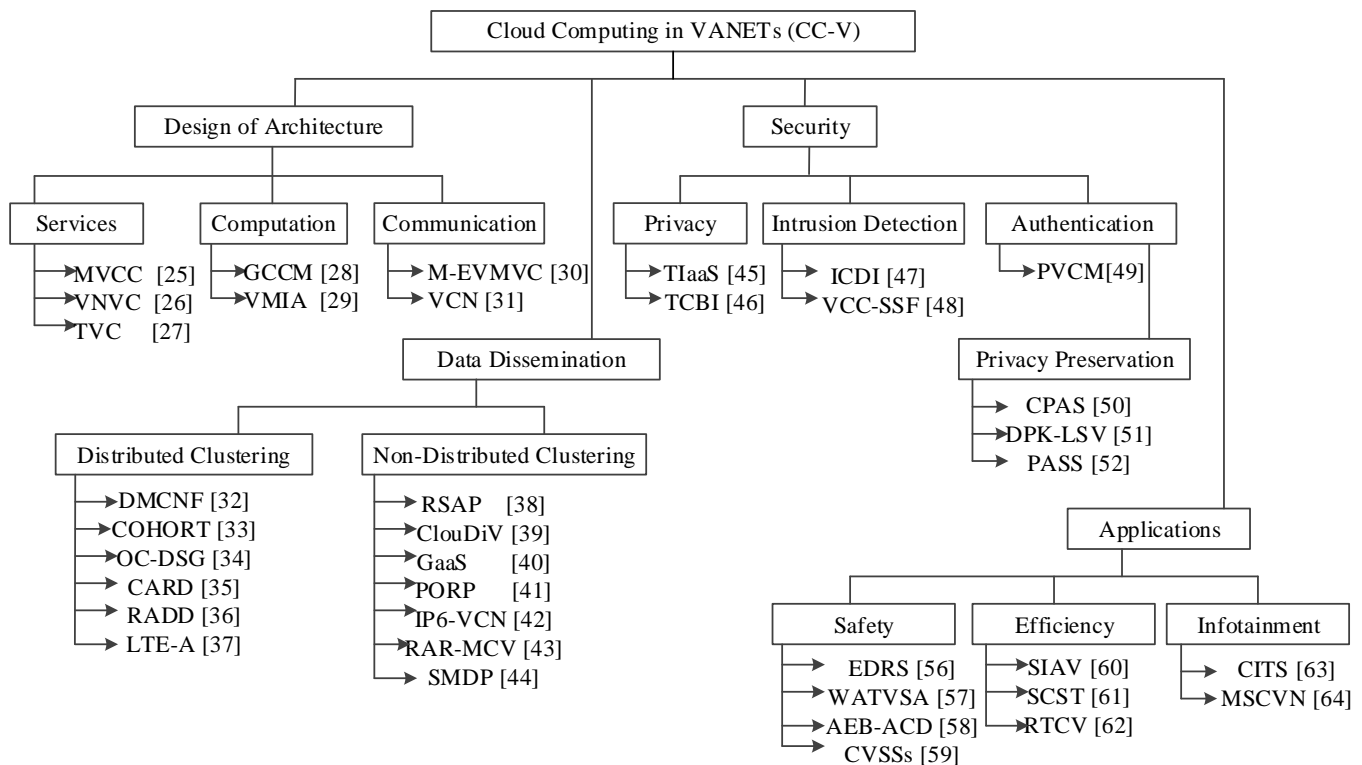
Cloud Computing in VANETs (CC-V)

Design of Architecture

Services
MVCC [25]
VNVC [26]
TVC [27]

Computation
GCCM [28]
VMIA [29]

Communication
M-EVMVC [30]
VCN [31]

Data Dissemination

Distributed Clustering
DMCNF [32]
COHORT [33]
OC-DSG [34]
CARD [35]
RADD [36]
LTE-A [37]

Non-Distributed Clustering
RSAP [38]
ClouDiV [39]
GaaS [40]
PORP [41]
IP6-VCN [42]
RAR-MCV [43]
SMDP [44]

Security

Privacy
TIaaS [45]
TCBI [46]

Intrusion Detection
ICDI [47]
VCC-SSF [48]

Authentication
PVCM[49]

Privacy Preservation
CPAS [50]
DPK-LSV [51]
PASS [52]

Applications

Safety
EDRS [56]
WATVSA [57]
AEB-ACD [58]
CVSSs [59]

Efficiency
SIAV [60]
SCST [61]
RTCV [62]

Infotainment
CITS [63]
MSCVN [64]